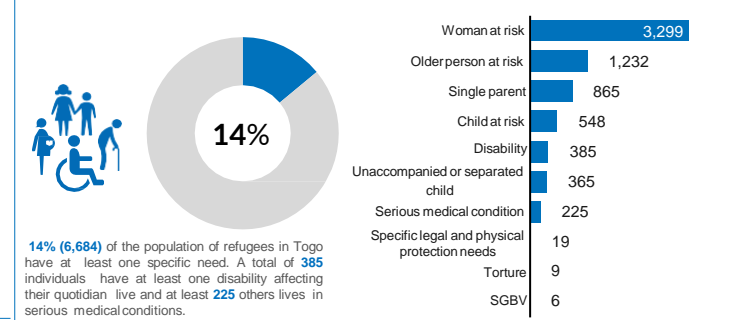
14%

14% (6,684) of the population of refugees in Togo have at least one specific need. A total of 385 individuals have at least one disability affecting their quotidian live and at least 225 others lives in serious medical conditions.

| Category | Number |
|---|---|
| Woman at risk | 3,299 |
| Older person at risk | 1,232 |
| Single parent | 865 |
| Child at risk | 548 |
| Disability | 385 |
| Unaccompanied or separated child | 365 |
| Serious medical condition | 225 |
| Specific legal and physical protection needs | 19 |
| Torture | 9 |
| SGBV | 6 |